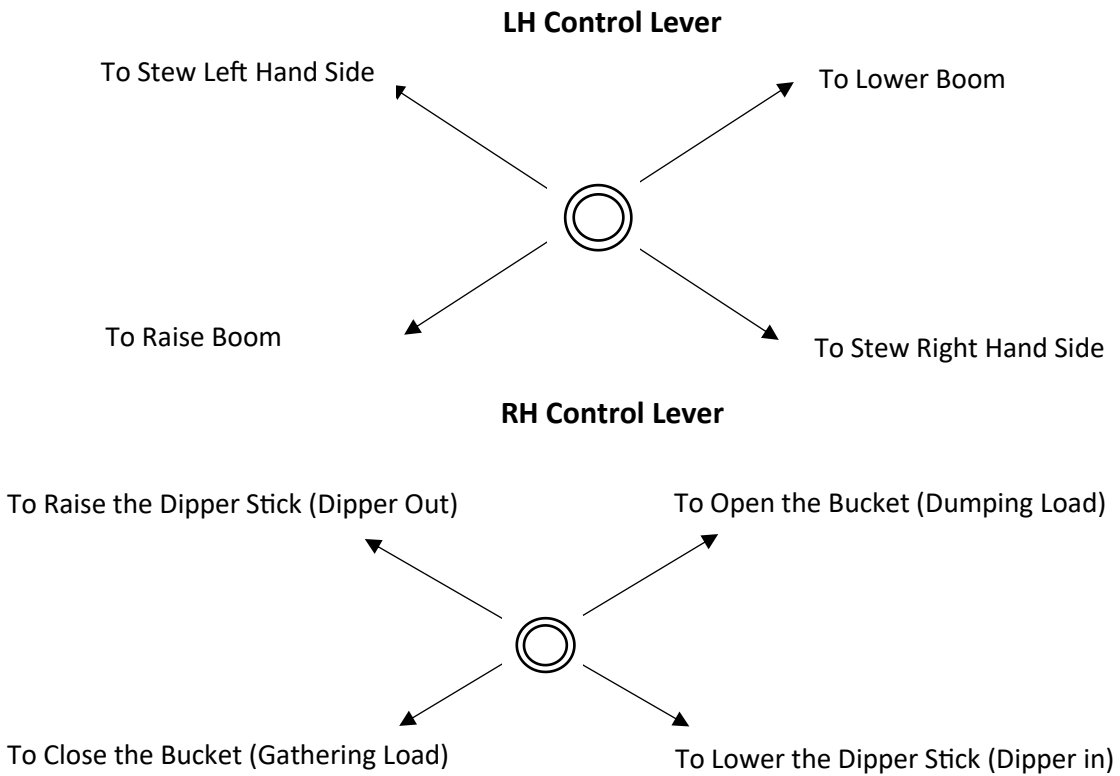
**LH Control Lever**

To Stew Left Hand Side

To Lower Boom

To Raise Boom

To Stew Right Hand Side

**RH Control Lever**

To Raise the Dipper Stick (Dipper Out)

To Open the Bucket (Dumping Load)

To Close the Bucket (Gathering Load)

To Lower the Dipper Stick (Dipper in)